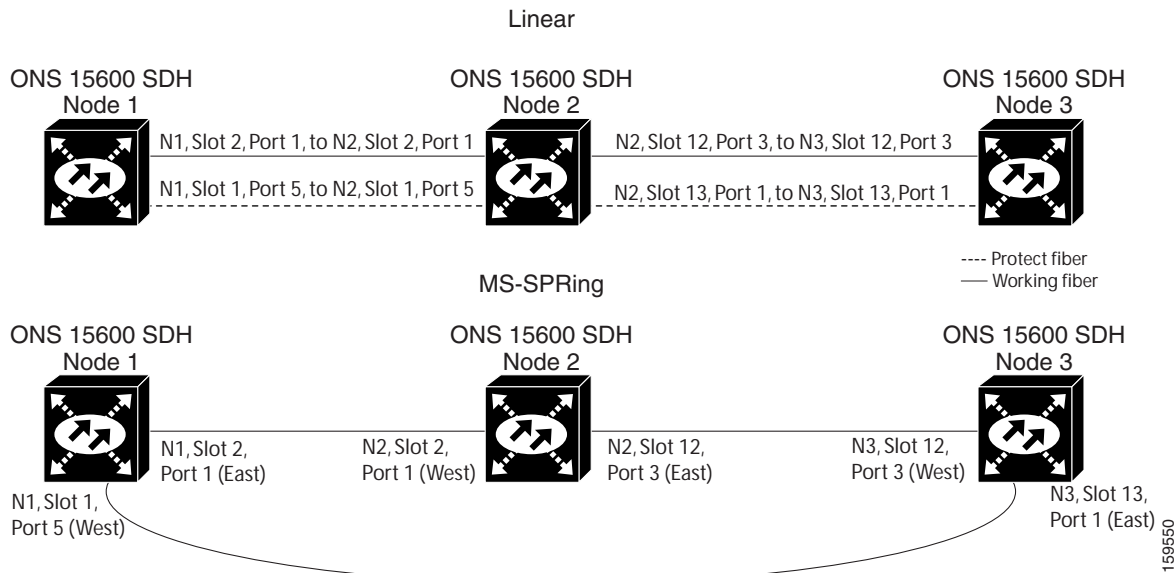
Linear

ONS 15600 SDH
Node 1

ONS 15600 SDH
Node 2

ONS 15600 SDH
Node 3

N1, Slot 2, Port 1, to N2, Slot 2, Port 1

N1, Slot 1, Port 5, to N2, Slot 1, Port 5

N2, Slot 12, Port 3, to N3, Slot 12, Port 3

N2, Slot 13, Port 1, to N3, Slot 13, Port 1

---- Protect fiber
— Working fiber

MS-SPRing

ONS 15600 SDH
Node 1

ONS 15600 SDH
Node 2

ONS 15600 SDH
Node 3

N1, Slot 2, Port 1 (East)

N2, Slot 2, Port 1 (West)

N2, Slot 12, Port 3 (East)

N3, Slot 12, Port 3 (West)

N1, Slot 1, Port 5 (West)

N3, Slot 13, Port 1 (East)

159550